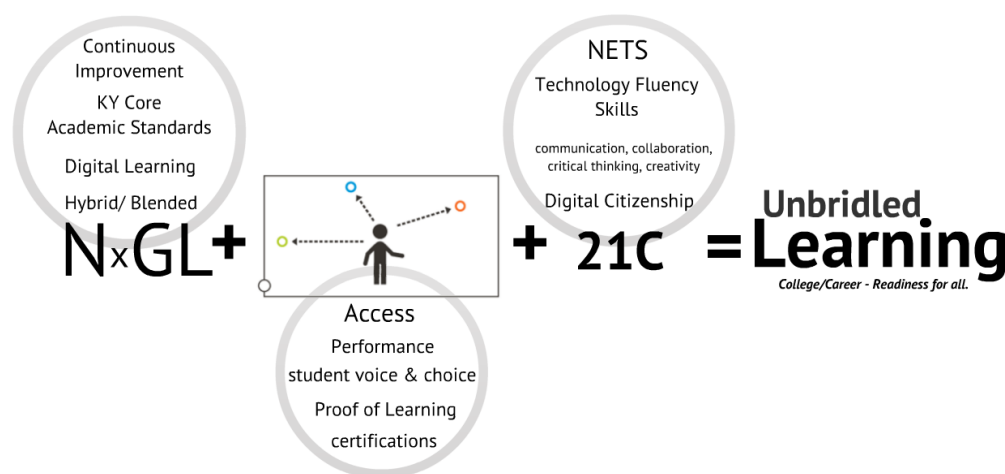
Continuous Improvement

KY Core Academic Standards

Digital Learning

Hybrid/ Blended

NxGL+

NETS

Technology Fluency Skills

communication, collaboration, critical thinking, creativity

Digital Citizenship

+ 21C

=Unbridled Learning

College/Career - Readiness for all.

Access

Performance

student voice & choice

Proof of Learning

certifications